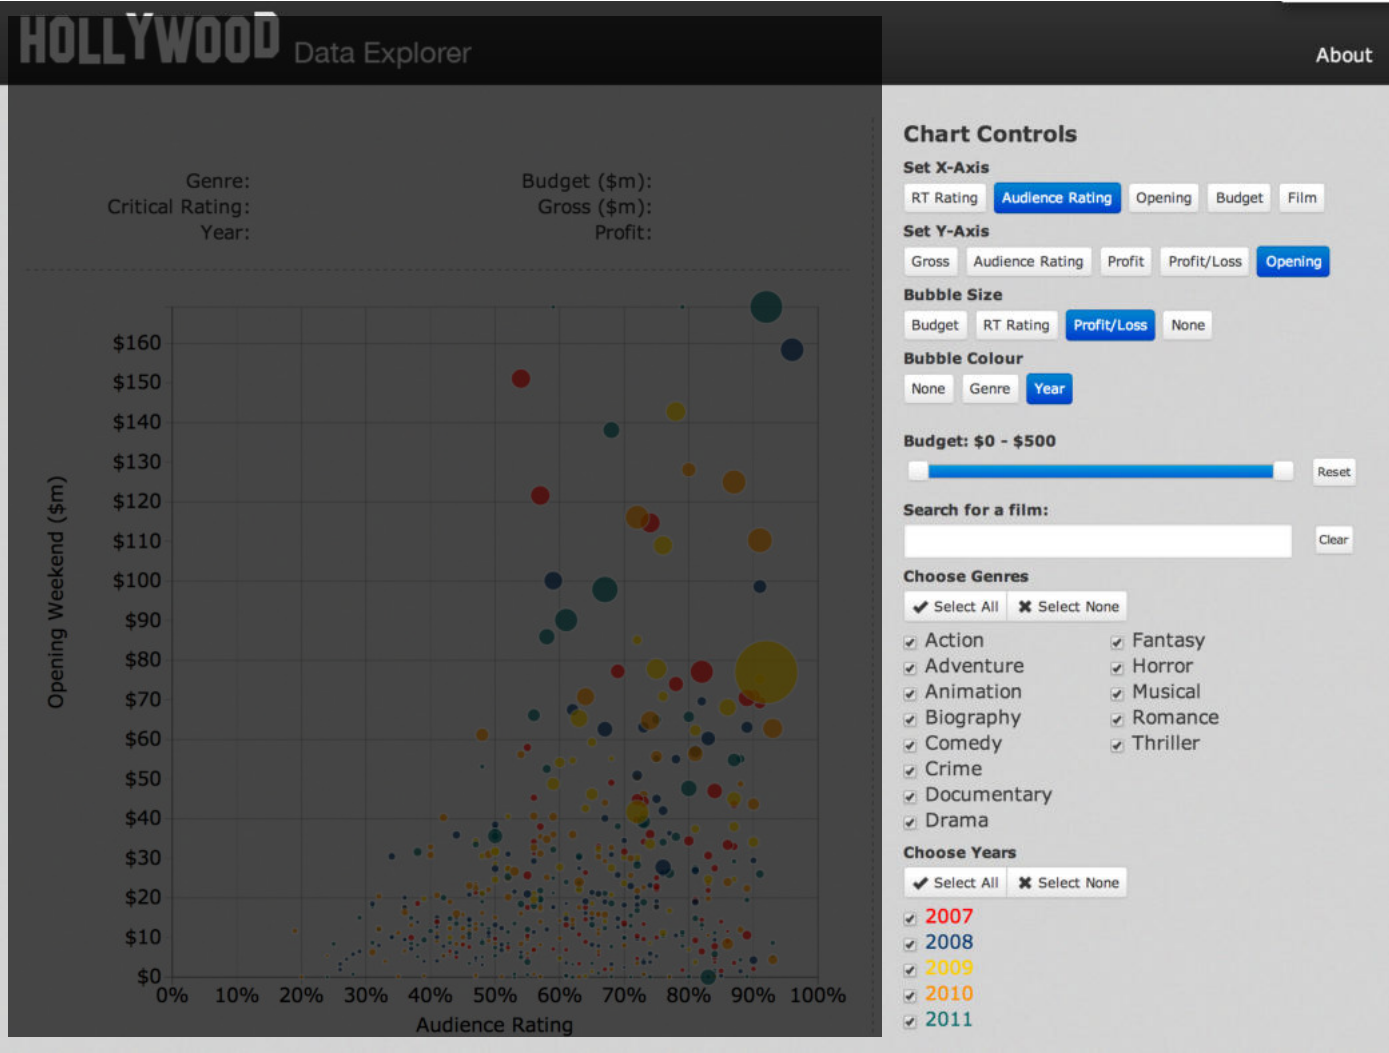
HOLLYWOOD Data Explorer

About

Genre:
Critical Rating:
Year:

Budget ($m):
Gross ($m):
Profit:

Opening Weekend ($m)

$160
$150
$140
$130
$120
$110
$100
$90
$80
$70
$60
$50
$40
$30
$20
$10
$0

0% 10% 20% 30% 40% 50% 60% 70% 80% 90% 100%

Audience Rating

Chart Controls

Set X-Axis

RT Rating | Audience Rating | Opening | Budget | Film

Set Y-Axis

Gross | Audience Rating | Profit | Profit/Loss | Opening

Bubble Size

Budget | RT Rating | Profit/Loss | None

Bubble Colour

None | Genre | Year

Budget: $0 - $500

Reset

Search for a film:

Clear

Choose Genres

Select All | Select None

Action
Adventure
Animation
Biography
Comedy
Crime
Documentary
Drama
Fantasy
Horror
Musical
Romance
Thriller

Choose Years

Select All | Select None

2007
2008
2009
2010
2011